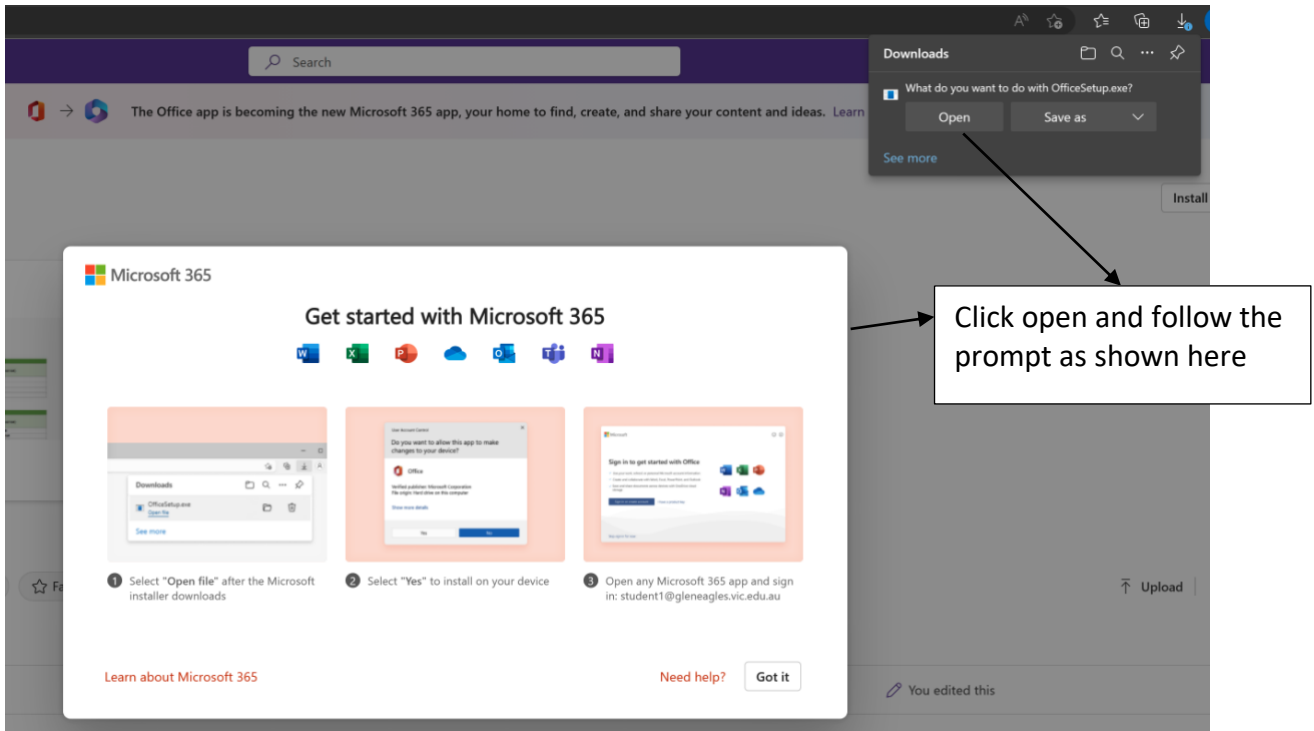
Search

The Office app is becoming the new Microsoft 365 app, your home to find, create, and share your content and ideas. Learn

Downloads

What do you want to do with OfficeSetup.exe?

Open

Save as

See more

Install

Microsoft 365

Get started with Microsoft 365

Click open and follow the prompt as shown here

Downloads

OfficeSetup.exe

Open file

See more

User Account Control

Do you want to allow this app to make changes to your device?

Office

Verified publisher: Microsoft Corporation
File origin: Hard drive on this computer

Show more details

Yes

No

Microsoft

Sign in to get started with Office

1 Select "Open file" after the Microsoft installer downloads

2 Select "Yes" to install on your device

3 Open any Microsoft 365 app and sign in: student1@gleneagles.vic.edu.au

Fa

Upload

Learn about Microsoft 365

Need help?

Got it

You edited this